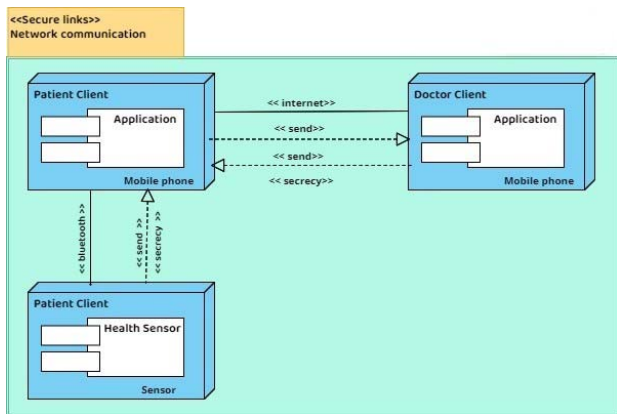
<<Secure links>>
Network communication

Patient Client

Application

Mobile phone

<< internet>>

<< send>>

<< send>>

<< secrecy>>

Doctor Client

Application

Mobile phone

<< bluetooth >>

<< send >>

<< secrecy >>

Patient Client

Health Sensor

Sensor